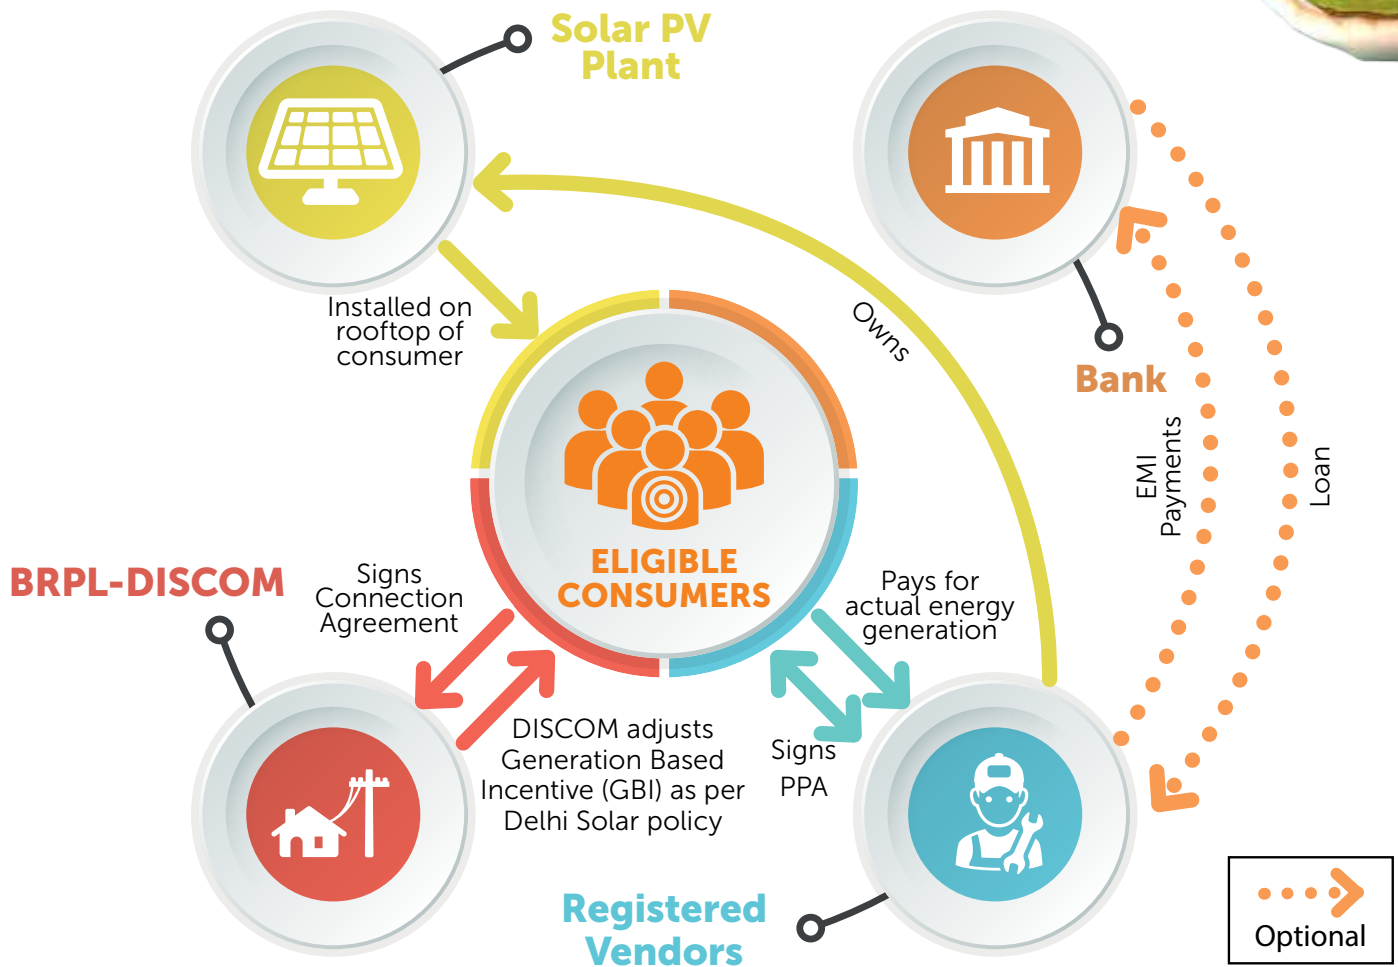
Solar PV Plant

Bank

Installed on rooftop of consumer

Owns

ELIGIBLE CONSUMERS

EMI Payments

Loan

BRPL-DISCOM

Signs Connection Agreement

Pays for actual energy generation

DISCOM adjusts Generation Based Incentive (GBI) as per Delhi Solar policy

Signs PPA

Registered Vendors

Optional